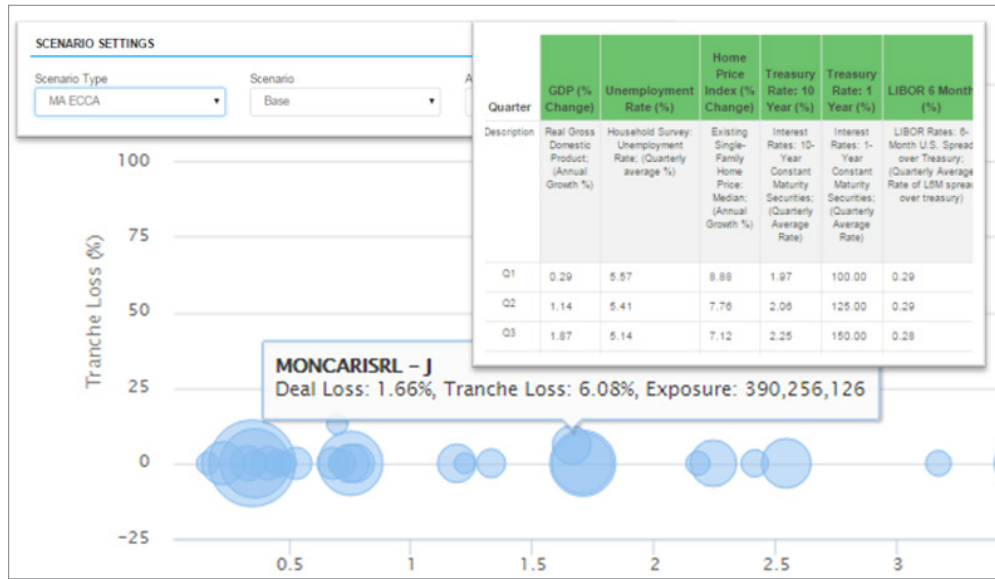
SCENARIO SETTINGS

Scenario Type
MA ECCA

Scenario
Base

A

| Quarter | GDP (% Change) | Unemployment Rate (%) | Home Price Index (% Change) | Treasury Rate: 10 Year (%) | Treasury Rate: 1 Year (%) | LIBOR 6 Month (%) |
|---|---|---|---|---|---|---|
| Description | Real Gross Domestic Product; (Annual Growth %) | Household Survey: Unemployment Rate; (Quarterly average %) | Existing Single-Family Home Price: Median; (Annual Growth %) | Interest Rates: 10-Year Constant Maturity Securities; (Quarterly Average Rate) | Interest Rates: 1-Year Constant Maturity Securities; (Quarterly Average Rate) | LIBOR Rates: 6-Month U.S. Spread over Treasury; (Quarterly Average Rate of L6M spread over treasury) |
| Q1 | 0.29 | 5.57 | 8.88 | 1.97 | 100.00 | 0.29 |
| Q2 | 1.14 | 5.41 | 7.76 | 2.06 | 125.00 | 0.29 |
| Q3 | 1.87 | 5.14 | 7.12 | 2.25 | 150.00 | 0.28 |

Tranche Loss (%)
100
75
50
25
0
−25

MONCARISRL – J
Deal Loss: 1.66%, Tranche Loss: 6.08%, Exposure: 390,256,126

0.5
1
1.5
2
2.5
3